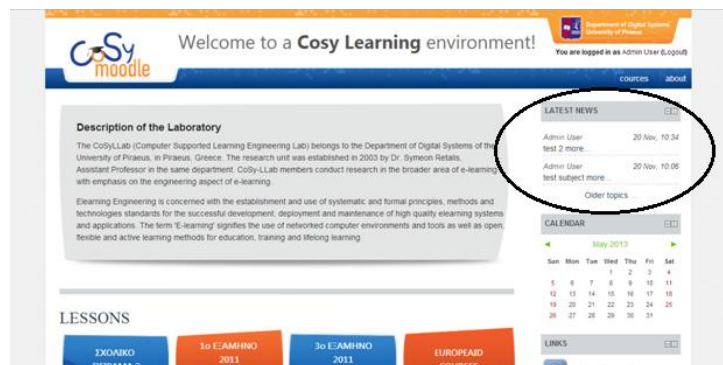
CoSy moodle

Welcome to a **Cosy Learning** environment!

Department of Digital Systems University of Piraeus

You are logged in as Admin User (Logout)

courses about

**Description of the Laboratory**

The CoSyLLab (Computer Supported Learning Engineering Lab) belongs to the Department of Digital Systems of the University of Piraeus, in Piraeus, Greece. The research unit was established in 2003 by Dr. Symeon Retalis, Assistant Professor in the same department. CoSy-LLab members conduct research in the broader area of e-learning with emphasis on the engineering aspect of e-learning.

Elearning Engineering is concerned with the establishment and use of systematic and formal principles, methods and technologies standards for the successful development, deployment and maintenance of high quality elearning systems and applications. The term 'E-learning' signifies the use of networked computer environments and tools as well as open, flexible and active learning methods for education, training and lifelong learning.

LATEST NEWS

Admin User 20 Nov, 10:34
test 2 more...

Admin User 20 Nov, 10:06
test subject more...

Older topics ...

CALENDAR

May 2013

| Sun | Mon | Tue | Wed | Thu | Fri | Sat |
|---|---|---|---|---|---|---|
| | | | 1 | 2 | 3 | 4 |
| 5 | 6 | 7 | 8 | 9 | 10 | 11 |
| 12 | 13 | 14 | 15 | 16 | 17 | 18 |
| 19 | 20 | 21 | 22 | 23 | 24 | 25 |
| 26 | 27 | 28 | 29 | 30 | 31 | |

LESSONS

ΣΧΟΛΙΚΟ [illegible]

1o ΕΞΑΜΗΝΟ 2011

3o ΕΞΑΜΗΝΟ 2011

EUROPEAID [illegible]

LINKS